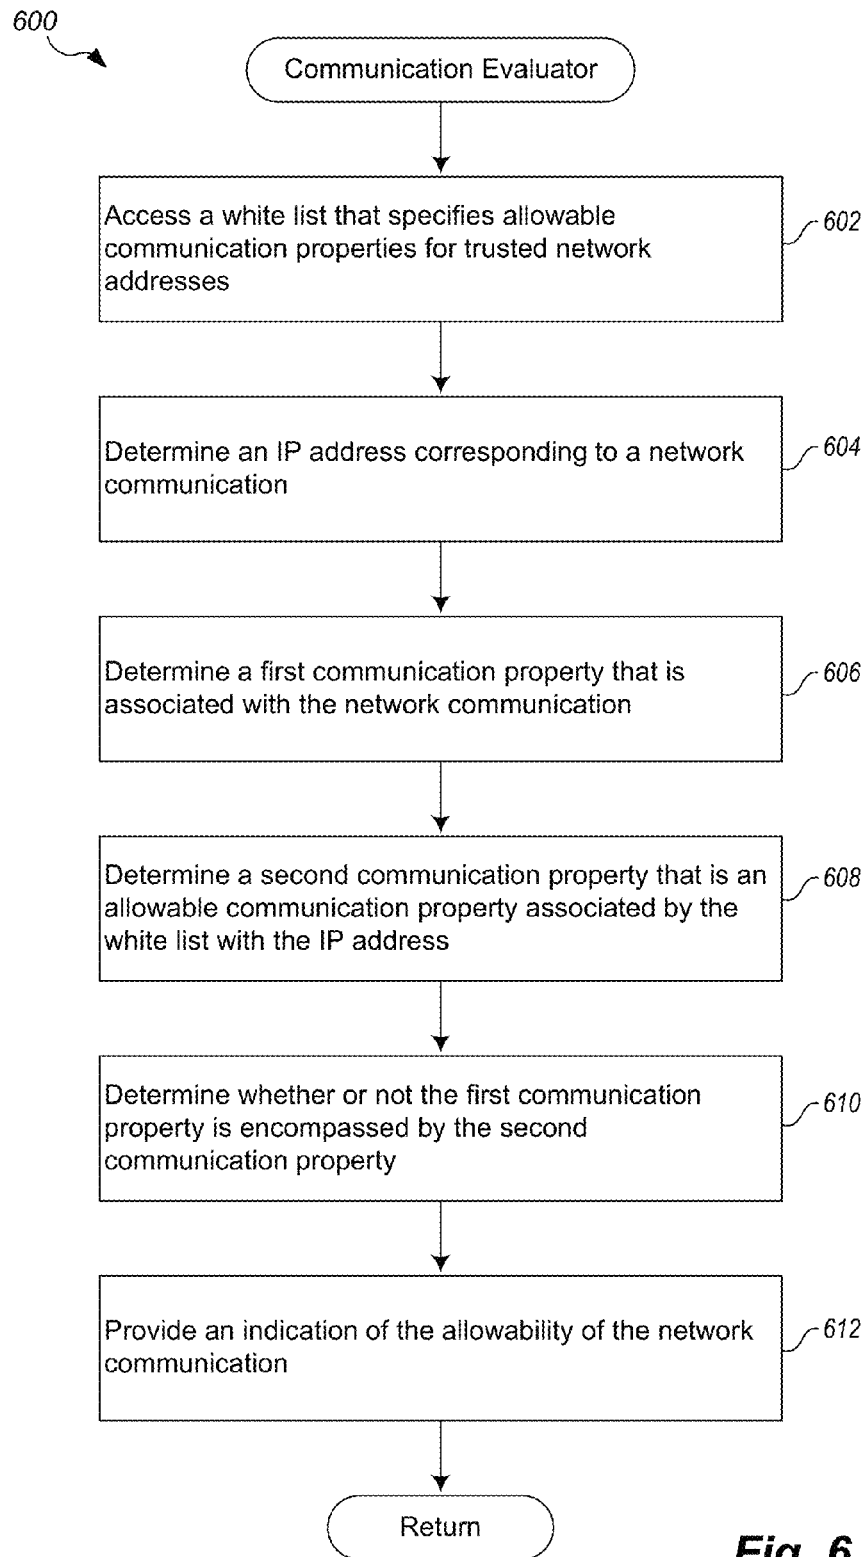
600

Communication Evaluator

Access a white list that specifies allowable communication properties for trusted network addresses

602

Determine an IP address corresponding to a network communication

604

Determine a first communication property that is associated with the network communication

606

Determine a second communication property that is an allowable communication property associated by the white list with the IP address

608

Determine whether or not the first communication property is encompassed by the second communication property

610

Provide an indication of the allowability of the network communication

612

Return

Fig. 6